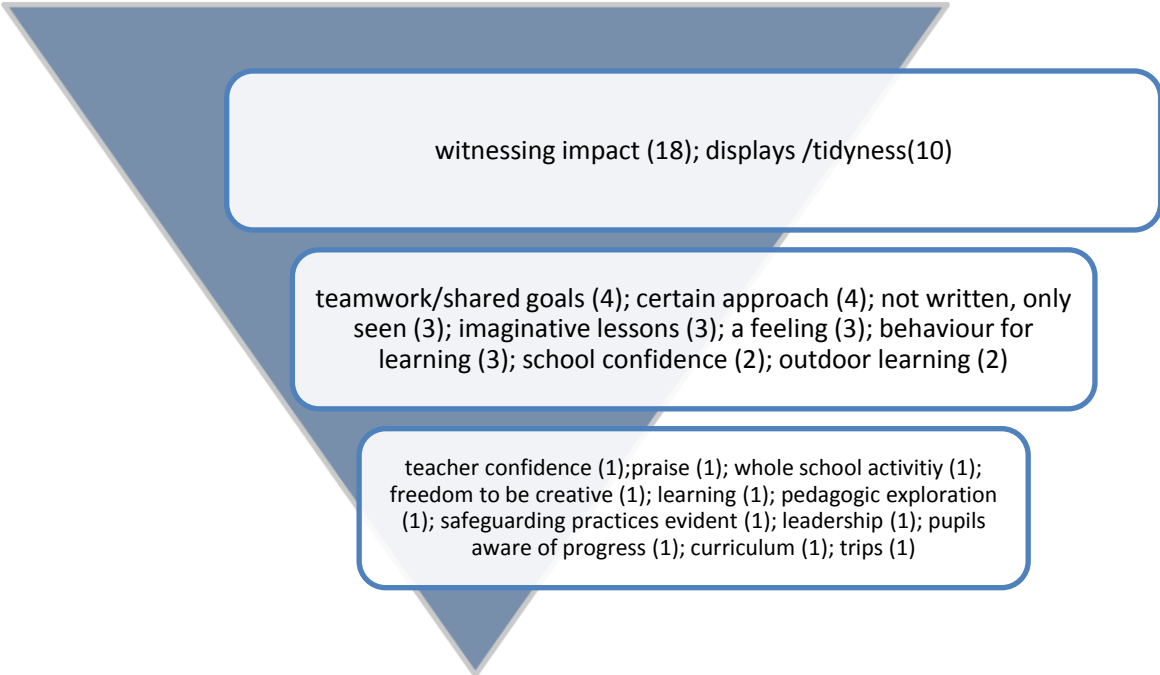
witnessing impact (18); displays /tidyness(10)

teamwork/shared goals (4); certain approach (4); not written, only seen (3); imaginative lessons (3); a feeling (3); behaviour for learning (3); school confidence (2); outdoor learning (2)

teacher confidence (1);praise (1); whole school activitiy (1); freedom to be creative (1); learning (1); pedagogic exploration (1); safeguarding practices evident (1); leadership (1); pupils aware of progress (1); curriculum (1); trips (1)